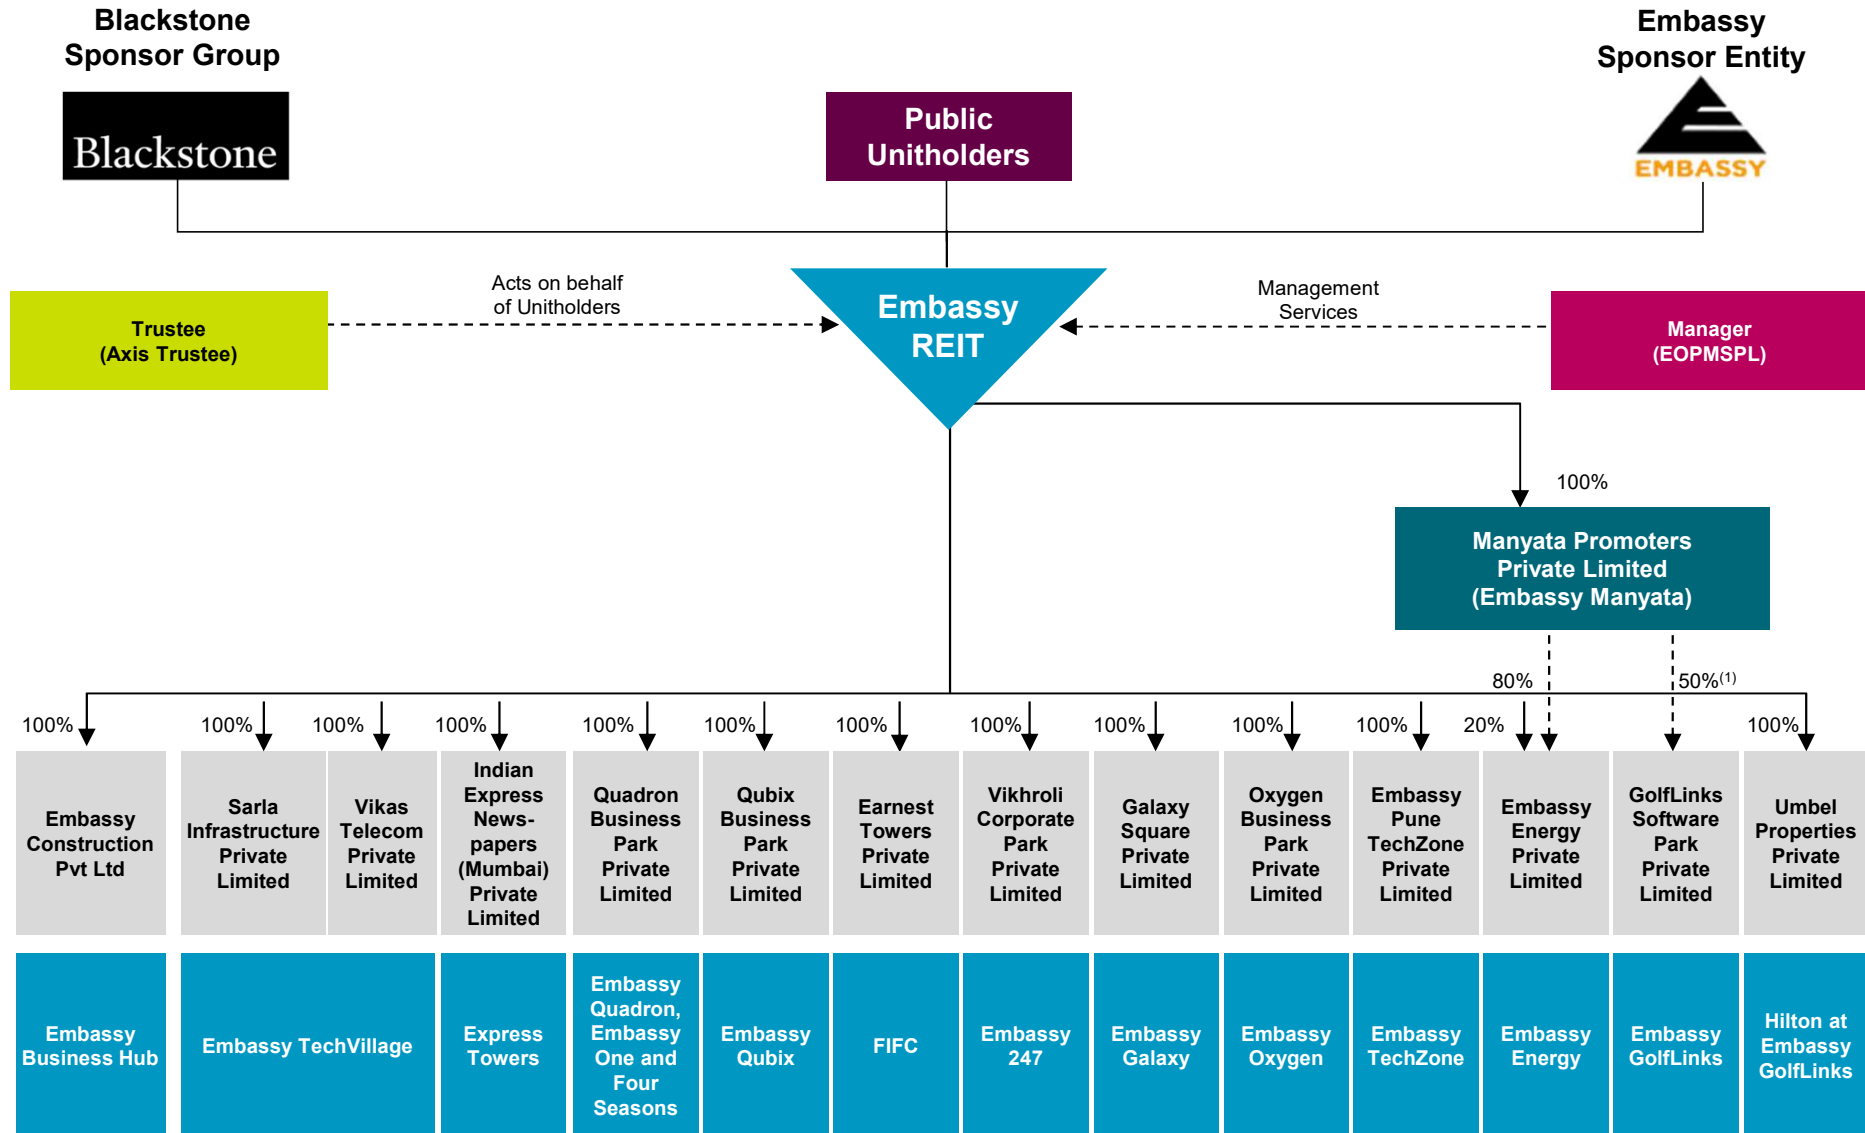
Blackstone Sponsor Group

Blackstone

Public Unitholders

Embassy Sponsor Entity

EMBASSY

Trustee (Axis Trustee)

Acts on behalf of Unitholders

Embassy REIT

Management Services

Manager (EOPMSPL)

100%

Manyata Promoters Private Limited (Embassy Manyata)

80%

$50\%^{(1)}$

100%

Embassy Construction Pvt Ltd

100%

Sarla Infrastructure Private Limited

100%

Vikas Telecom Private Limited

100%

Indian Express Newspapers (Mumbai) Private Limited

100%

Quadron Business Park Private Limited

100%

Qubix Business Park Private Limited

100%

Earnest Towers Private Limited

100%

Vikhroli Corporate Park Private Limited

100%

Galaxy Square Private Limited

100%

Oxygen Business Park Private Limited

100%

Embassy Pune TechZone Private Limited

20%

Embassy Energy Private Limited

GolfLinks Software Park Private Limited

100%

Umbel Properties Private Limited

Embassy Business Hub

Embassy TechVillage

Express Towers

Embassy Quadron, Embassy One and Four Seasons

Embassy Qubix

FIFC

Embassy 247

Embassy Galaxy

Embassy Oxygen

Embassy TechZone

Embassy Energy

Embassy GolfLinks

Hilton at Embassy GolfLinks